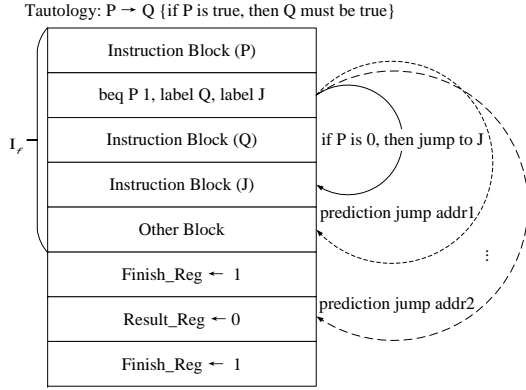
Tautology: P → Q {if P is true, then Q must be true}

$I_{\mathscr{f}}$

Instruction Block (P)

beq P 1, label Q, label J

Instruction Block (Q)

if P is 0, then jump to J

Instruction Block (J)

prediction jump addr1

Other Block

⋮

Finish_Reg ← 1

prediction jump addr2

Result_Reg ← 0

Finish_Reg ← 1